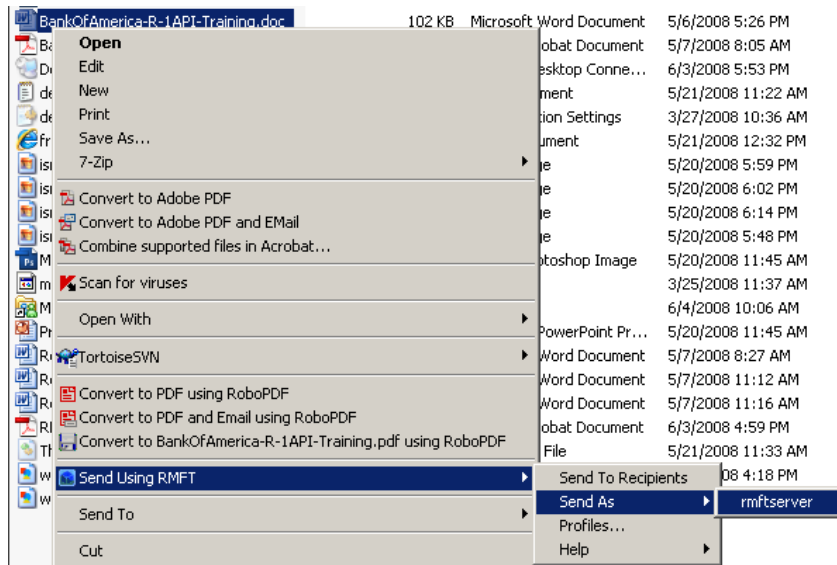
BankOfAmerica-R-1API-Training.doc 102 KB Microsoft Word Document 5/6/2008 5:26 PM
Ba obat Document 5/7/2008 8:05 AM
De esktop Conne... 6/3/2008 5:53 PM
de ment 5/21/2008 11:22 AM
de tion Settings 3/27/2008 10:36 AM
fr ument 5/21/2008 12:32 PM
isi e 5/20/2008 5:59 PM
isi e 5/20/2008 6:02 PM
isi e 5/20/2008 6:14 PM
isi e 5/20/2008 5:48 PM
M otoshop Image 5/20/2008 11:45 AM
m 3/25/2008 11:37 AM
M 6/4/2008 10:06 AM
Pr PowerPoint Pr... 5/20/2008 11:45 AM
Ro Word Document 5/7/2008 8:27 AM
Ro Word Document 5/7/2008 11:12 AM
Ro Word Document 5/7/2008 11:16 AM
RI obat Document 6/3/2008 4:59 PM
Th File 5/21/2008 11:33 AM
w 08 4:18 PM
w

Open
Edit
New
Print
Save As...
7-Zip
Convert to Adobe PDF
Convert to Adobe PDF and EMail
Combine supported files in Acrobat...
Scan for viruses
Open With
TortoiseSVN
Convert to PDF using RoboPDF
Convert to PDF and Email using RoboPDF
Convert to BankOfAmerica-R-1API-Training.pdf using RoboPDF
Send Using RMFT
Send To
Cut

Send To Recipients
Send As
Profiles...
Help

rmftserver